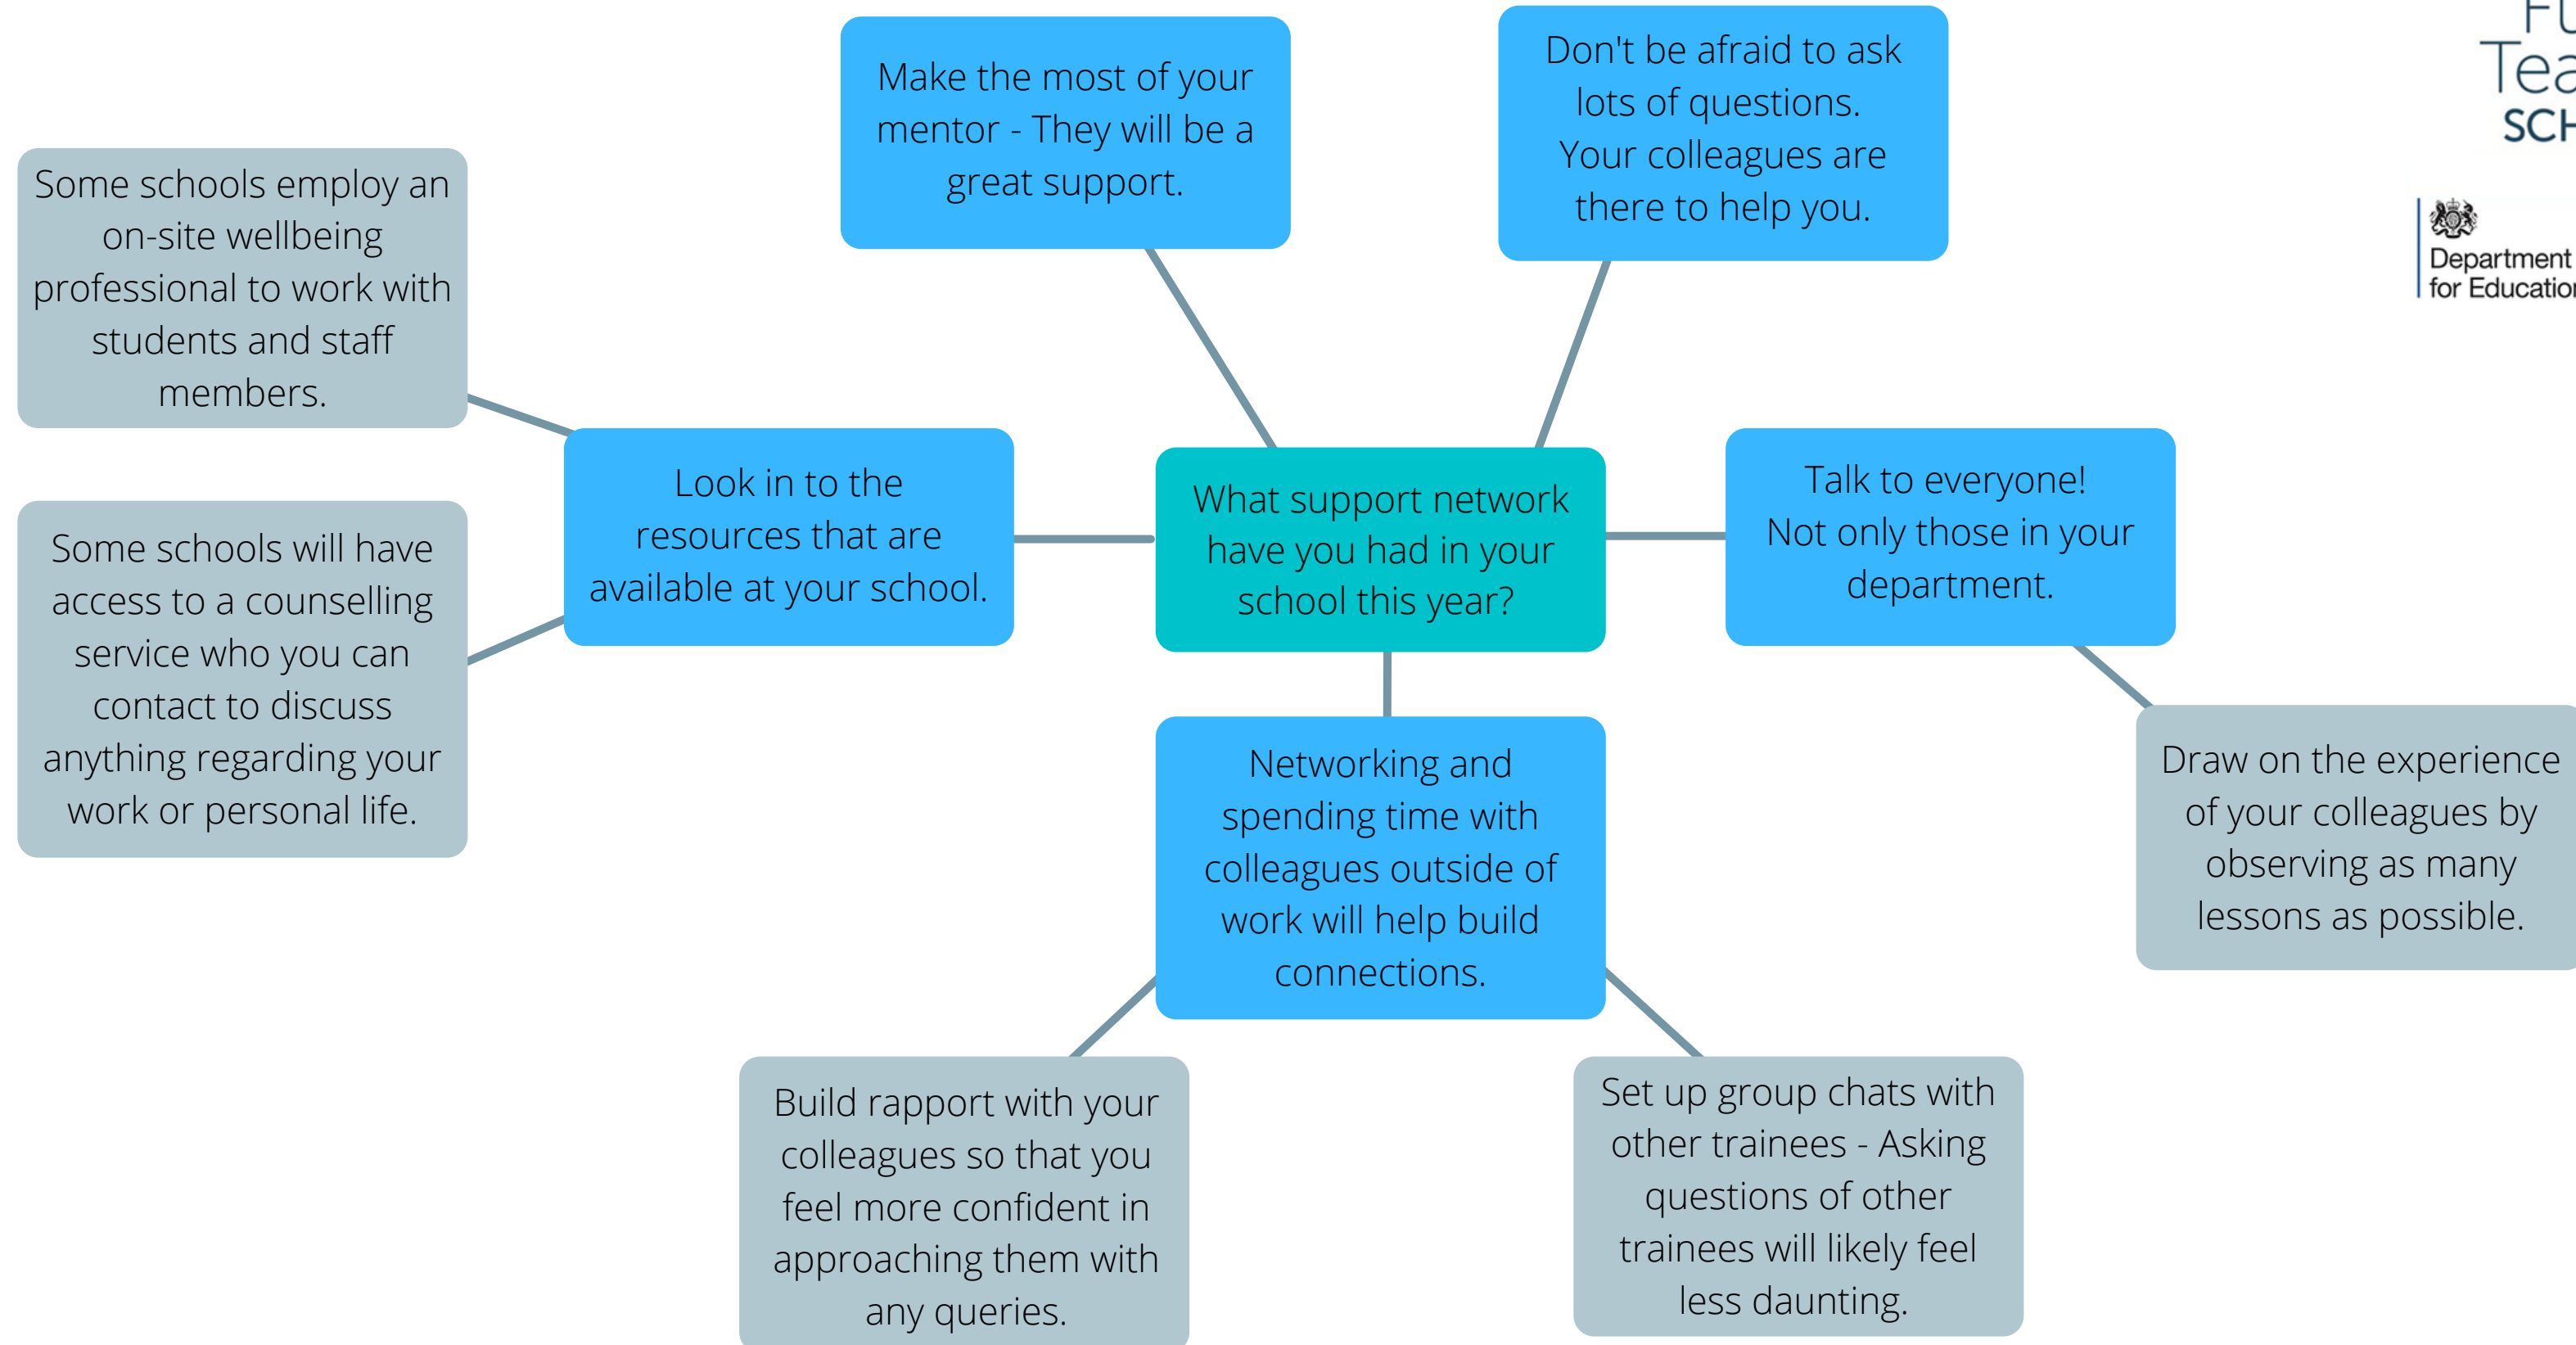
Make the most of your mentor - They will be a great support.

Don't be afraid to ask lots of questions. Your colleagues are there to help you.

Fu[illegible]
Tea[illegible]
SCH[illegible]

Department for Educatio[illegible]

Some schools employ an on-site wellbeing professional to work with students and staff members.

Look in to the resources that are available at your school.

What support network have you had in your school this year?

Talk to everyone! Not only those in your department.

Some schools will have access to a counselling service who you can contact to discuss anything regarding your work or personal life.

Networking and spending time with colleagues outside of work will help build connections.

Draw on the experience of your colleagues by observing as many lessons as possible.

Build rapport with your colleagues so that you feel more confident in approaching them with any queries.

Set up group chats with other trainees - Asking questions of other trainees will likely feel less daunting.